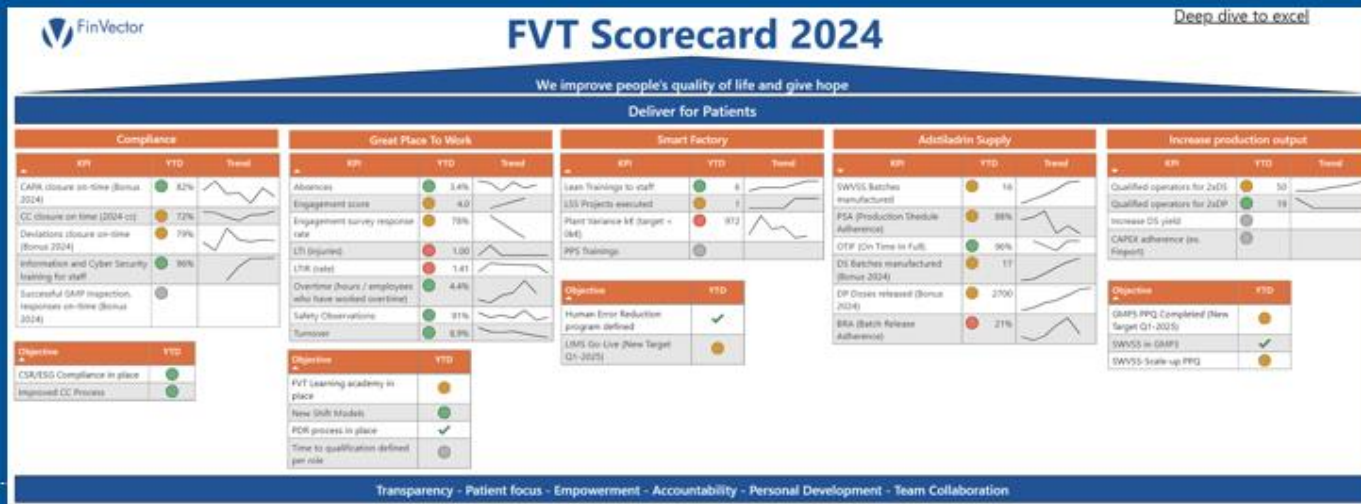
FinVector

FVT Scorecard 2024

Deep dive to excel

We improve people's quality of life and give hope

Deliver for Patients

Compliance

| KPI | YTD | Trend |
|---|---|---|
| CAPA closure on-time (Bonus 2024) | 82% | |
| CC closure on time (2024 cc) | 72% | |
| Deviations closure on-time (Bonus 2024) | 79% | |
| Information and Cyber Security training for staff | 96% | |
| Successful GMP inspection, responses on-time (Bonus 2024) | | |

| Objective | YTD |
|---|---|
| CSR/ESG Compliance in place | |
| Improved CC Process | |

Great Place To Work

| KPI | YTD | Trend |
|---|---|---|
| Absences | 3.4% | |
| Engagement score | 4.0 | |
| Engagement survey response rate | 78% | |
| LTI (injuries) | 1.00 | |
| LTIR (rate) | 1.41 | |
| Overtime (hours / employees who have worked overtime) | 4.4% | |
| Safety Observations | 91% | |
| Turnover | 8.9% | |

| Objective | YTD |
|---|---|
| FVT Learning academy in place | |
| New Shift Models | |
| PDR process in place | ✓ |
| Time to qualification defined per role | |

Smart Factory

| KPI | YTD | Trend |
|---|---|---|
| Lean Trainings to staff | 6 | |
| LSS Projects executed | 1 | |
| Plant Variance k€ (target = 0k€) | 972 | |
| PPS Trainings | | |

| Objective | YTD |
|---|---|
| Human Error Reduction program defined | ✓ |
| LIMS Go-Live (New Target Q1-2025) | |

Adstiladrin Supply

| KPI | YTD | Trend |
|---|---|---|
| SWVSS Batches manufactured | 16 | |
| PSA (Production Shedule Adherence) | 88% | |
| OTIF (On Time In Full) | 96% | |
| DS Batches manufactured (Bonus 2024) | 17 | |
| DP Doses released (Bonus 2024) | 2700 | |
| BRA (Batch Release Adherence) | 21% | |

Increase production output

| KPI | YTD | Trend |
|---|---|---|
| Qualified operators for 2xDS | 50 | |
| Qualified operators for 2xDP | 19 | |
| Increase DS yield | | |
| CAPEX adherence (ex. Finport) | | |

| Objective | YTD |
|---|---|
| GMPS PPQ Completed (New Target Q1-2025) | |
| SWVSS in GMPS | ✓ |
| SWVSS Scale-up PPQ | |

Transparency - Patient focus - Empowerment - Accountability - Personal Development - Team Collaboration